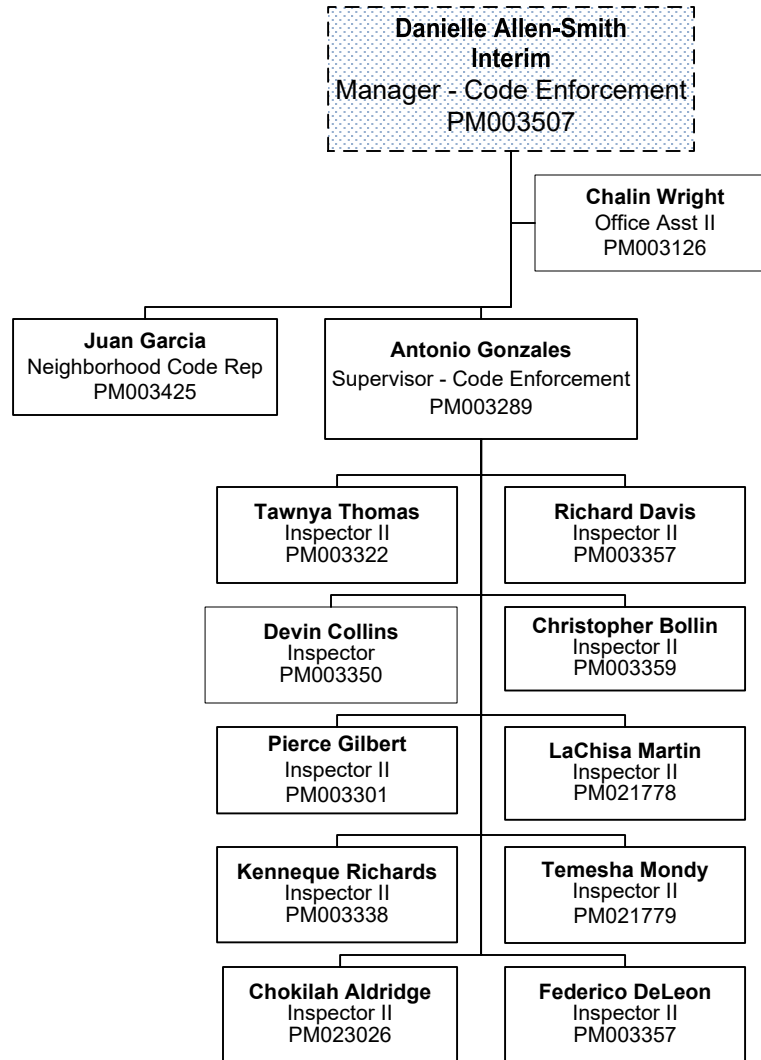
Danielle Allen-Smith
Interim
Manager - Code Enforcement
PM003507

Chalin Wright
Office Asst II
PM003126

Juan Garcia
Neighborhood Code Rep
PM003425

Antonio Gonzales
Supervisor - Code Enforcement
PM003289

Tawnya Thomas
Inspector II
PM003322

Richard Davis
Inspector II
PM003357

Devin Collins
Inspector
PM003350

Christopher Bollin
Inspector II
PM003359

Pierce Gilbert
Inspector II
PM003301

LaChisa Martin
Inspector II
PM021778

Kenneque Richards
Inspector II
PM003338

Temesha Mondy
Inspector II
PM021779

Chokilah Aldridge
Inspector II
PM023026

Federico DeLeon
Inspector II
PM003357